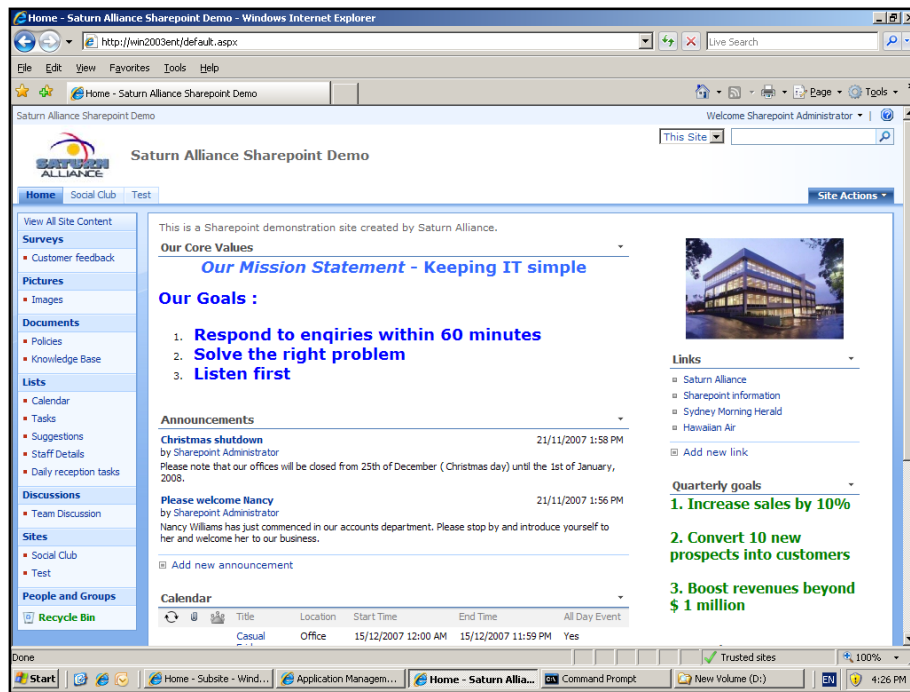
Home - Saturn Alliance Sharepoint Demo - Windows Internet Explorer

http://win2003ent/default.aspx

Live Search

File Edit View Favorites Tools Help

Home - Saturn Alliance Sharepoint Demo

Page Tools

Saturn Alliance Sharepoint Demo

Welcome Sharepoint Administrator

This Site

SATURN ALLIANCE

Saturn Alliance Sharepoint Demo

Home Social Club Test

Site Actions

View All Site Content

Surveys
Customer feedback

Pictures
Images

Documents
Policies
Knowledge Base

Lists
Calendar
Tasks
Suggestions
Staff Details
Daily reception tasks

Discussions
Team Discussion

Sites
Social Club
Test

People and Groups

Recycle Bin

This is a Sharepoint demonstration site created by Saturn Alliance.

Our Core Values

Our Mission Statement - Keeping IT simple

Our Goals :

1. Respond to enqiries within 60 minutes
2. Solve the right problem
3. Listen first

Announcements

Christmas shutdown
21/11/2007 1:58 PM
by Sharepoint Administrator
Please note that our offices will be closed from 25th of December ( Christmas day) until the 1st of January, 2008.

Please welcome Nancy
21/11/2007 1:56 PM
by Sharepoint Administrator
Nancy Williams has just commenced in our accounts department. Please stop by and introduce yourself to her and welcome her to our business.

Add new announcement

Calendar

| Title | Location | Start Time | End Time | All Day Event |
|---|---|---|---|---|
| Casual | Office | 15/12/2007 12:00 AM | 15/12/2007 11:59 PM | Yes |

Links
Saturn Alliance
Sharepoint information
Sydney Morning Herald
Hawaiian Air

Add new link

Quarterly goals
1. Increase sales by 10%

2. Convert 10 new prospects into customers

3. Boost revenues beyond $ 1 million

Done

Trusted sites

100%

Start

Home - Subsite - Wind...

Application Managem...

Home - Saturn Allia...

Command Prompt

New Volume (D:)

EN

4:26 PM